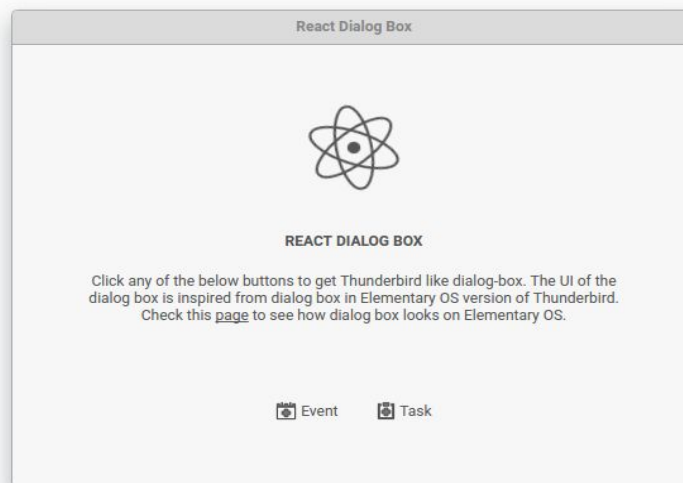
React Dialog Box

REACT DIALOG BOX

Click any of the below buttons to get Thunderbird like dialog-box. The UI of the dialog box is inspired from dialog box in Elementary OS version of Thunderbird. Check this page to see how dialog box looks on Elementary OS.

Event Task